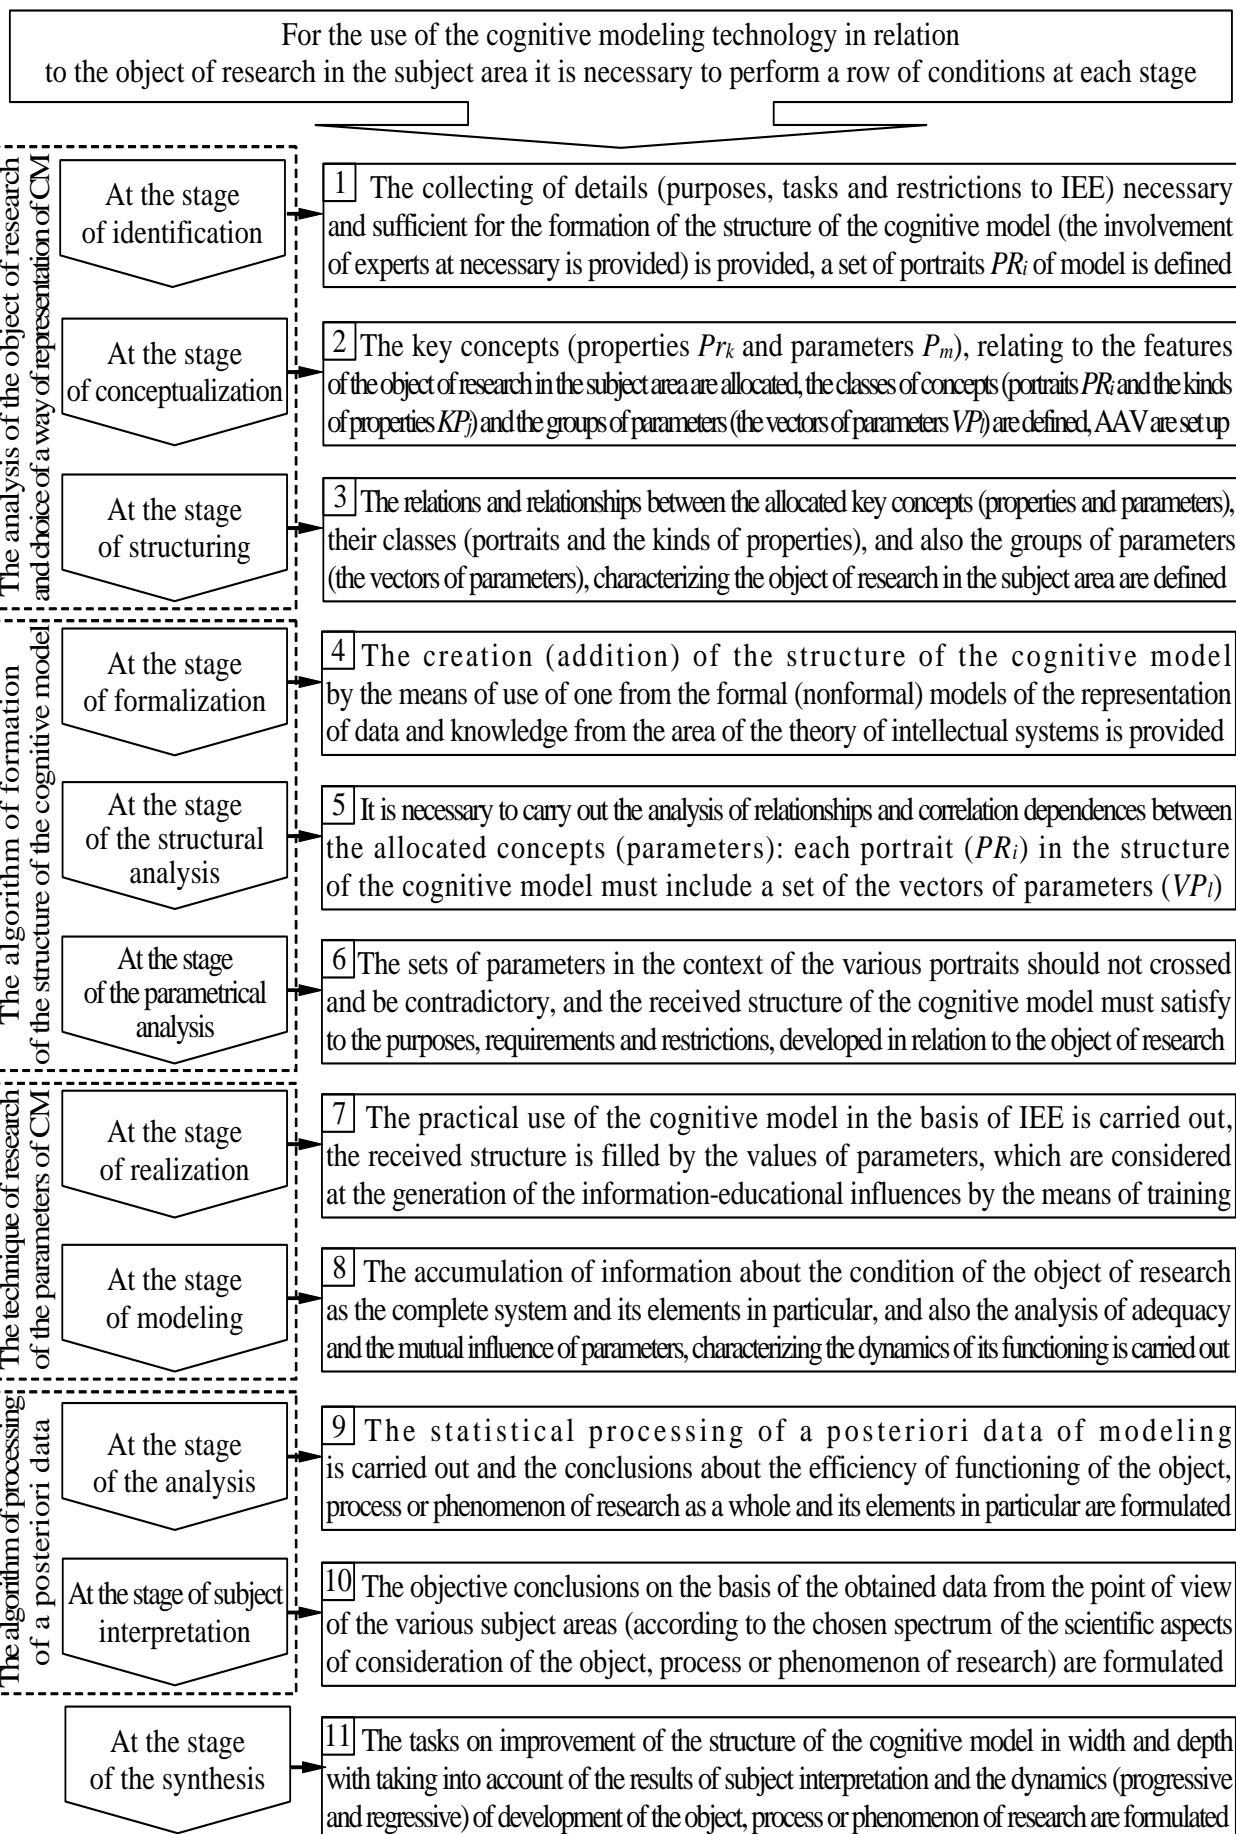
For the use of the cognitive modeling technology in relation to the object of research in the subject area it is necessary to perform a row of conditions at each stage

The analysis of the object of research and choice of a way of representation of CM

At the stage of identification

1 The collecting of details (purposes, tasks and restrictions to IEE) necessary and sufficient for the formation of the structure of the cognitive model (the involvement of experts at necessary is provided) is provided, a set of portraits $PR_i$ of model is defined

At the stage of conceptualization

2 The key concepts (properties $Pr_k$ and parameters $P_m$), relating to the features of the object of research in the subject area are allocated, the classes of concepts (portraits $PR_i$ and the kinds of properties $KP_j$) and the groups of parameters (the vectors of parameters $VP_l$) are defined, AAV are set up

At the stage of structuring

3 The relations and relationships between the allocated key concepts (properties and parameters), their classes (portraits and the kinds of properties), and also the groups of parameters (the vectors of parameters), characterizing the object of research in the subject area are defined

The algorithm of formation of the structure of the cognitive model

At the stage of formalization

4 The creation (addition) of the structure of the cognitive model by the means of use of one from the formal (nonformal) models of the representation of data and knowledge from the area of the theory of intellectual systems is provided

At the stage of the structural analysis

5 It is necessary to carry out the analysis of relationships and correlation dependences between the allocated concepts (parameters): each portrait ($PR_i$) in the structure of the cognitive model must include a set of the vectors of parameters ($VP_l$)

At the stage of the parametrical analysis

6 The sets of parameters in the context of the various portraits should not crossed and be contradictory, and the received structure of the cognitive model must satisfy to the purposes, requirements and restrictions, developed in relation to the object of research

The technique of research of the parameters of CM

At the stage of realization

7 The practical use of the cognitive model in the basis of IEE is carried out, the received structure is filled by the values of parameters, which are considered at the generation of the information-educational influences by the means of training

At the stage of modeling

8 The accumulation of information about the condition of the object of research as the complete system and its elements in particular, and also the analysis of adequacy and the mutual influence of parameters, characterizing the dynamics of its functioning is carried out

The algorithm of processing of a posteriori data

At the stage of the analysis

9 The statistical processing of a posteriori data of modeling is carried out and the conclusions about the efficiency of functioning of the object, process or phenomenon of research as a whole and its elements in particular are formulated

At the stage of subject interpretation

10 The objective conclusions on the basis of the obtained data from the point of view of the various subject areas (according to the chosen spectrum of the scientific aspects of consideration of the object, process or phenomenon of research) are formulated

At the stage of the synthesis

11 The tasks on improvement of the structure of the cognitive model in width and depth with taking into account of the results of subject interpretation and the dynamics (progressive and regressive) of development of the object, process or phenomenon of research are formulated